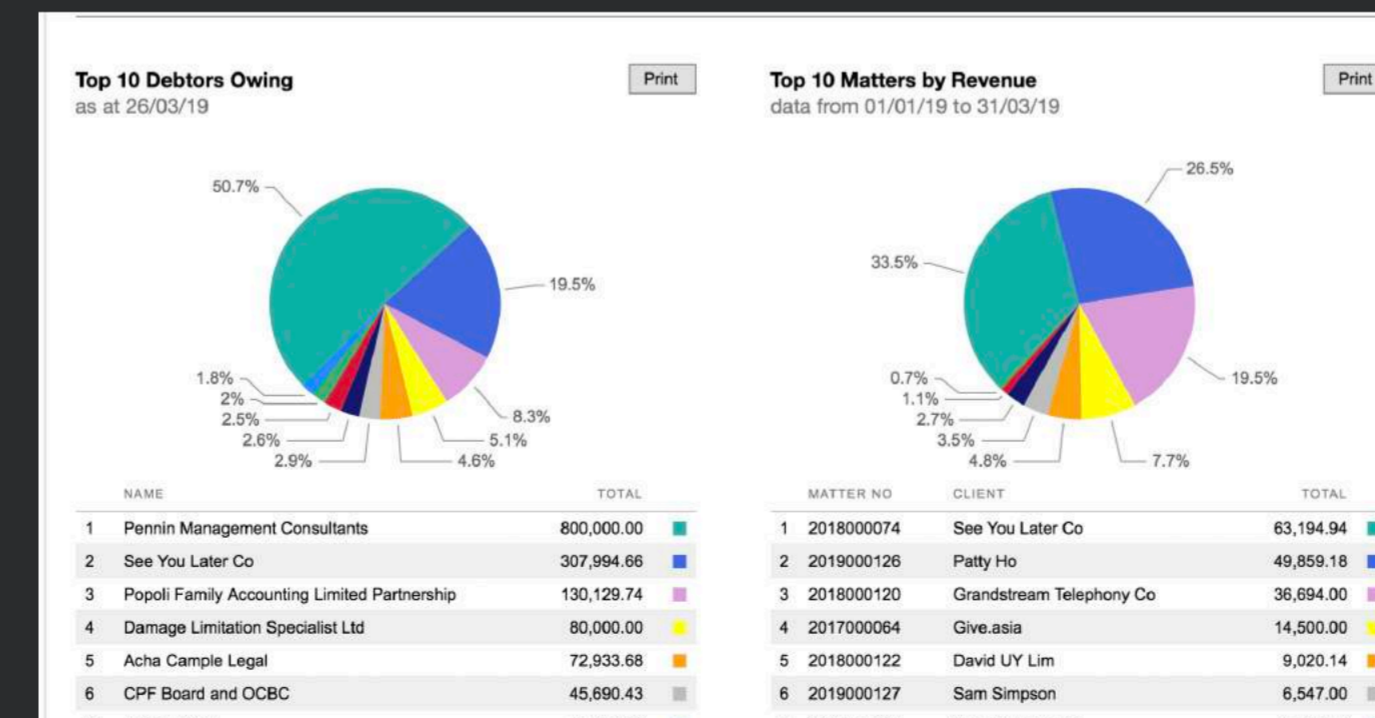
Top 10 Debtors Owing
as at 26/03/19

Print

50.7%
19.5%
8.3%
5.1%
4.6%
2.9%
2.6%
2.5%
2%
1.8%

| | NAME | TOTAL |
|---|---|---|
| 1 | Pennin Management Consultants | 800,000.00 |
| 2 | See You Later Co | 307,994.66 |
| 3 | Popoli Family Accounting Limited Partnership | 130,129.74 |
| 4 | Damage Limitation Specialist Ltd | 80,000.00 |
| 5 | Acha Cample Legal | 72,933.68 |
| 6 | CPF Board and OCBC | 45,690.43 |

Top 10 Matters by Revenue
data from 01/01/19 to 31/03/19

Print

26.5%
33.5%
19.5%
7.7%
4.8%
3.5%
2.7%
1.1%
0.7%

| | MATTER NO | CLIENT | TOTAL |
|---|---|---|---|
| 1 | 2018000074 | See You Later Co | 63,194.94 |
| 2 | 2019000126 | Patty Ho | 49,859.18 |
| 3 | 2018000120 | Grandstream Telephony Co | 36,694.00 |
| 4 | 2017000064 | Give.asia | 14,500.00 |
| 5 | 2018000122 | David UY Lim | 9,020.14 |
| 6 | 2019000127 | Sam Simpson | 6,547.00 |